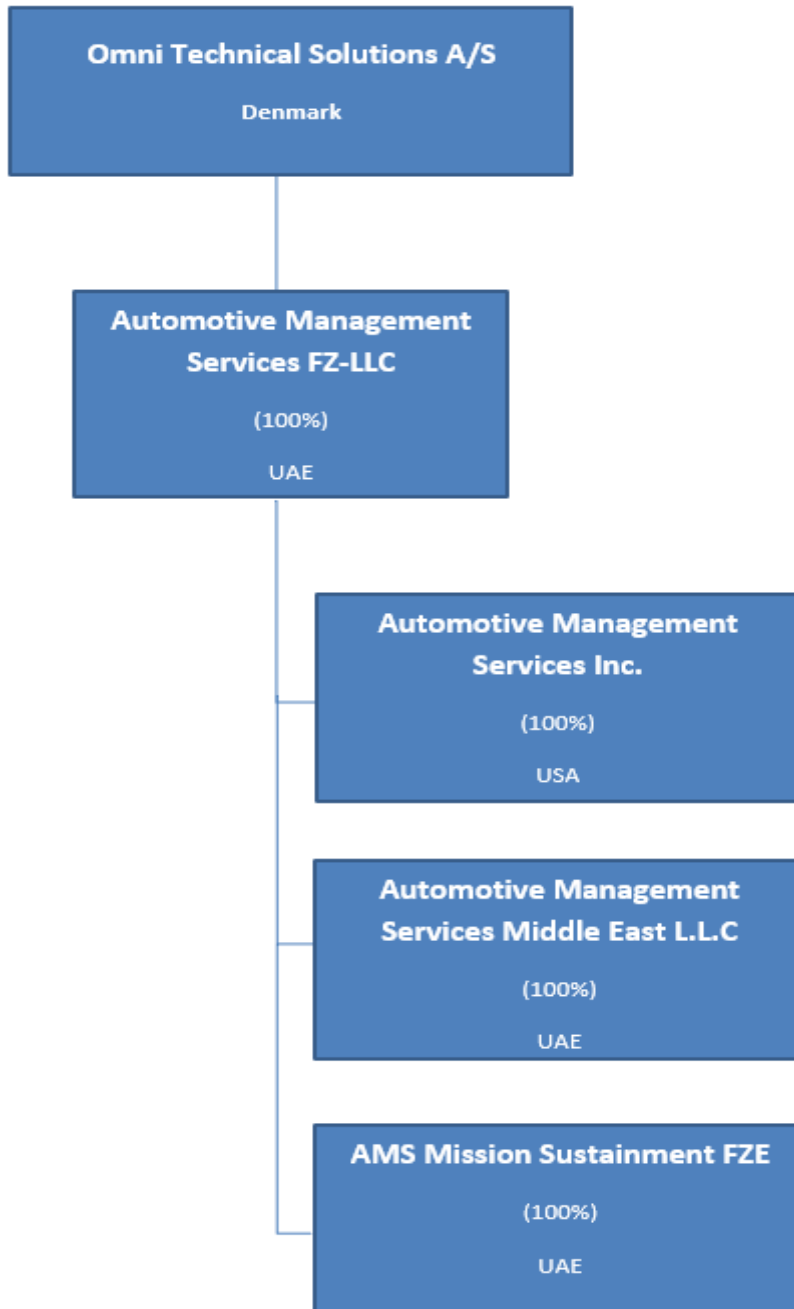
Omni Technical Solutions A/S

Denmark

Automotive Management Services FZ-LLC

(100%)

UAE

Automotive Management Services Inc.

(100%)

USA

Automotive Management Services Middle East L.L.C

(100%)

UAE

AMS Mission Sustainment FZE

(100%)

UAE